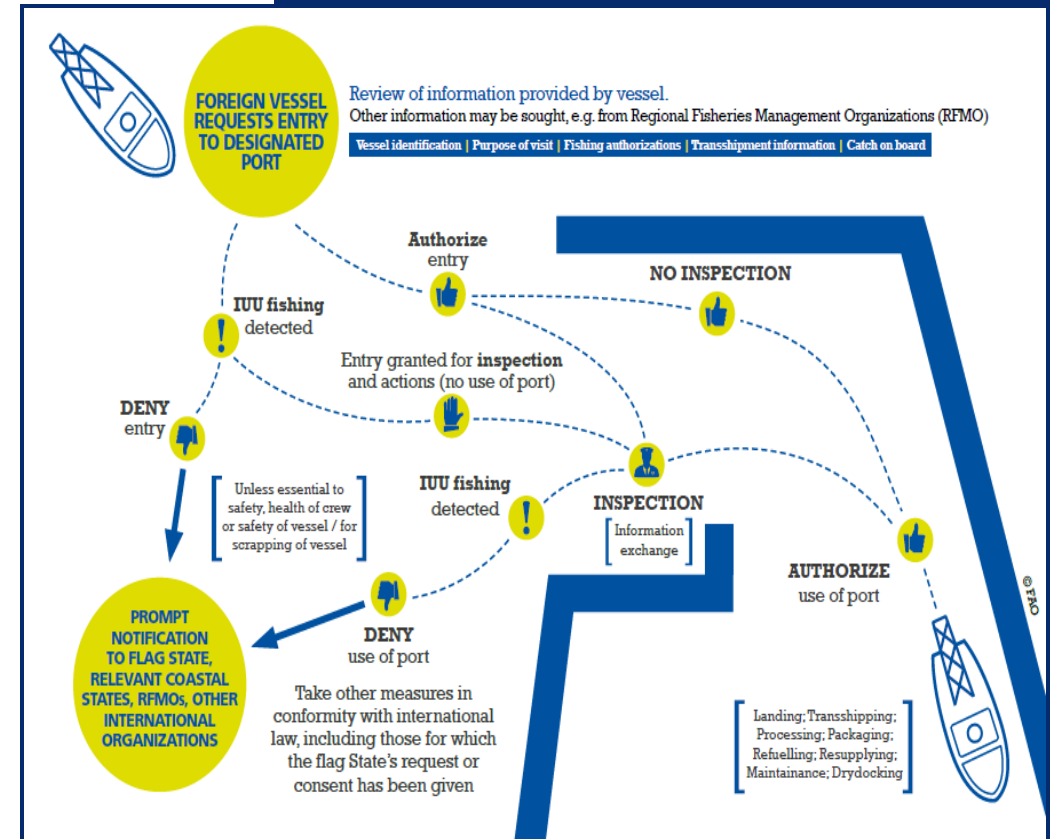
FOREIGN VESSEL REQUESTS ENTRY TO DESIGNATED PORT

Review of information provided by vessel.
Other information may be sought, e.g. from Regional Fisheries Management Organizations (RFMO)

Vessel identification | Purpose of visit | Fishing authorizations | Transshipment information | Catch on board

Authorize entry

NO INSPECTION

IUU fishing detected

Entry granted for inspection and actions (no use of port)

DENY entry

Unless essential to safety, health of crew or safety of vessel / for scrapping of vessel

IUU fishing detected

INSPECTION

Information exchange

AUTHORIZE use of port

PROMPT NOTIFICATION TO FLAG STATE, RELEVANT COASTAL STATES, RFMOs, OTHER INTERNATIONAL ORGANIZATIONS

DENY use of port

Take other measures in conformity with international law, including those for which the flag State's request or consent has been given

Landing; Transshipping; Processing; Packaging; Refuelling; Resupplying; Maintainance; Drydocking

© FAO